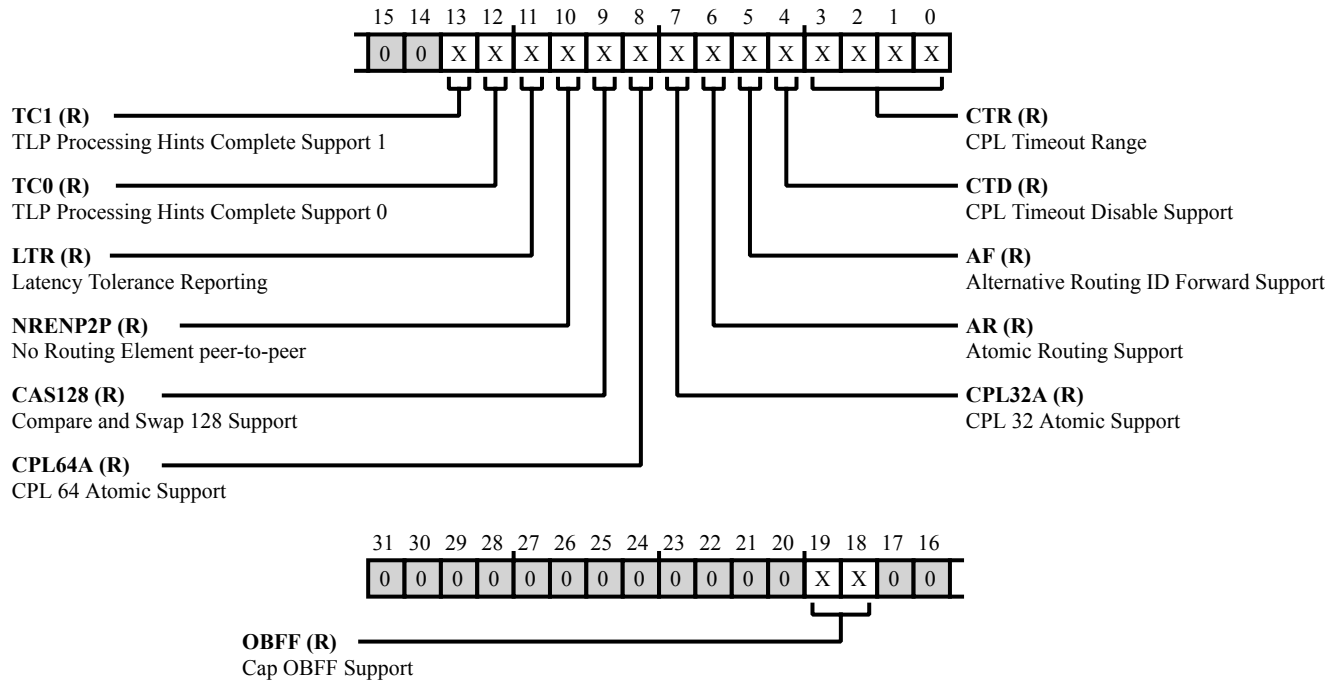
15 14 13 12 11 10 9 8 7 6 5 4 3 2 1 0

0 0 X X X X X X X X X X X X X X

TC1 (R)
TLP Processing Hints Complete Support 1

TC0 (R)
TLP Processing Hints Complete Support 0

LTR (R)
Latency Tolerance Reporting

NRENP2P (R)
No Routing Element peer-to-peer

CAS128 (R)
Compare and Swap 128 Support

CPL64A (R)
CPL 64 Atomic Support

CTR (R)
CPL Timeout Range

CTD (R)
CPL Timeout Disable Support

AF (R)
Alternative Routing ID Forward Support

AR (R)
Atomic Routing Support

CPL32A (R)
CPL 32 Atomic Support

31 30 29 28 27 26 25 24 23 22 21 20 19 18 17 16

0 0 0 0 0 0 0 0 0 0 0 0 X X 0 0

OBFF (R)
Cap OBFF Support